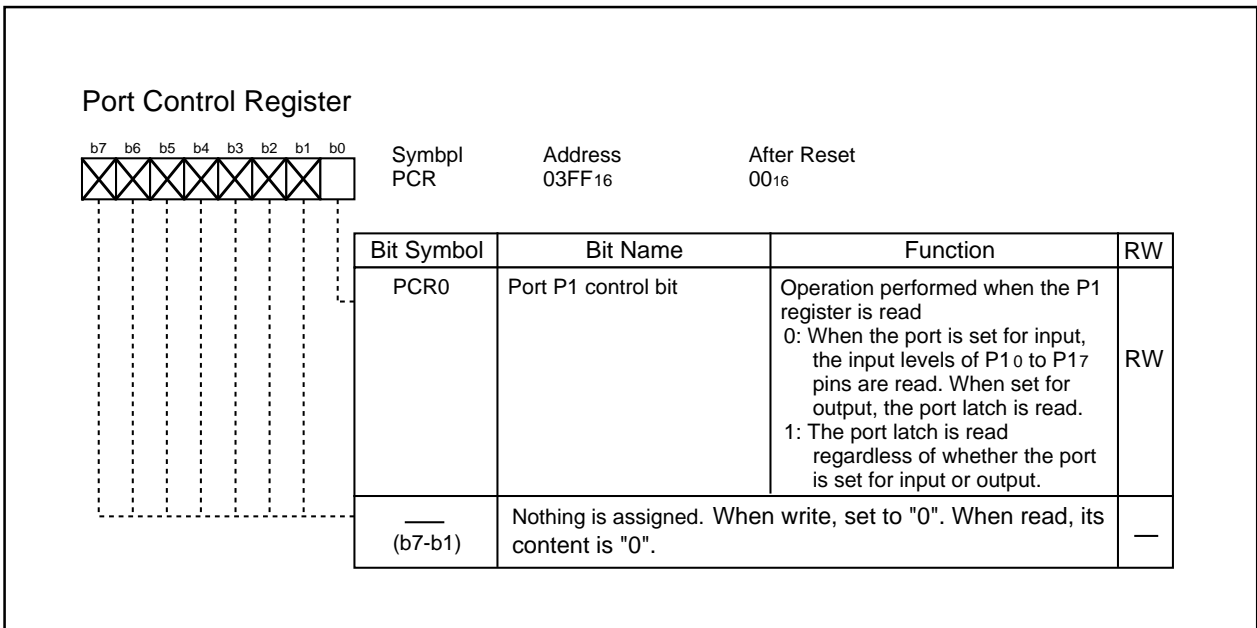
Port Control Register

b7 b6 b5 b4 b3 b2 b1 b0

Symbpl PCR

Address $03FF_{16}$

After Reset $00_{16}$

| Bit Symbol | Bit Name | Function | RW |
|---|---|---|---|
| PCR0 | Port P1 control bit | Operation performed when the P1 register is read 0: When the port is set for input, the input levels of $P1_0$ to $P1_7$ pins are read. When set for output, the port latch is read. 1: The port latch is read regardless of whether the port is set for input or output. | RW |
| — (b7-b1) | Nothing is assigned. When write, set to "0". When read, its content is "0". | | — |